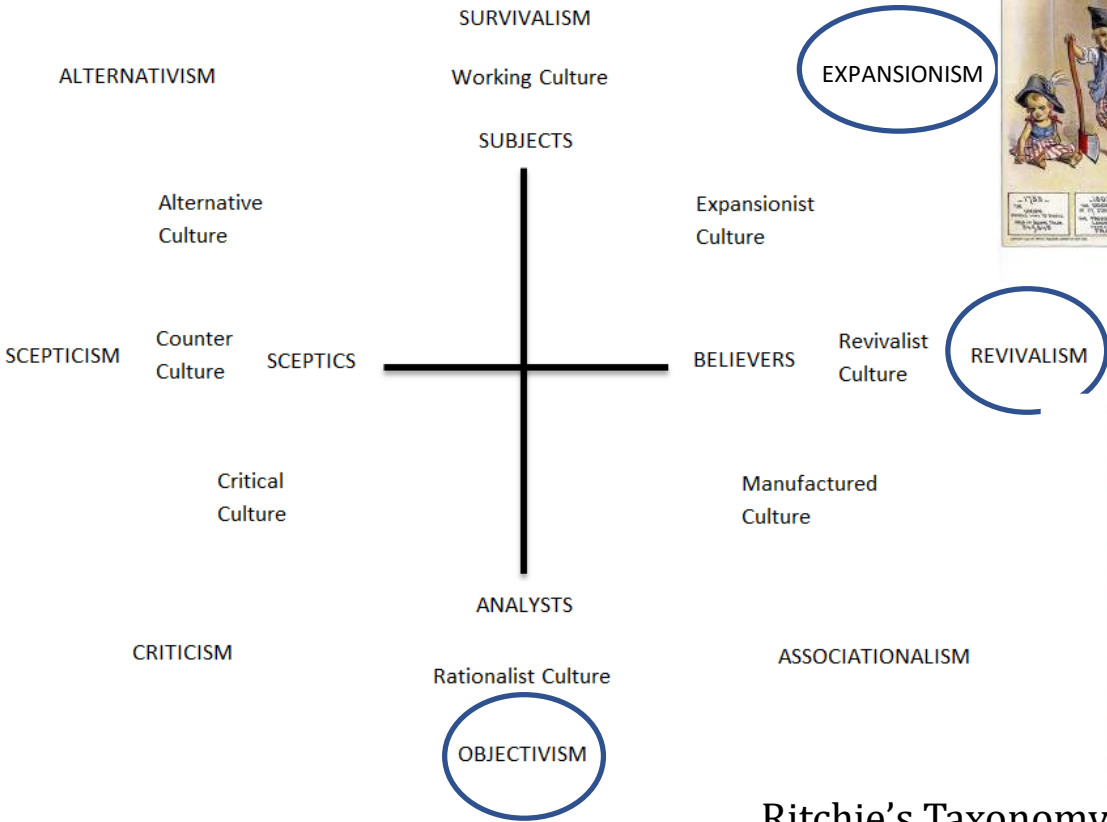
SURVIVALISM

ALTERNATIVISM

Working Culture

EXPANSIONISM

SUBJECTS

Alternative Culture

Expansionist Culture

SCEPTICISM

Counter Culture

SCEPTICS

BELIEVERS

Revivalist Culture

REVIVALISM

Critical Culture

Manufactured Culture

ANALYSTS

CRITICISM

ASSOCIATIONALISM

Rationalist Culture

OBJECTIVISM

Ritchie's Taxonomy